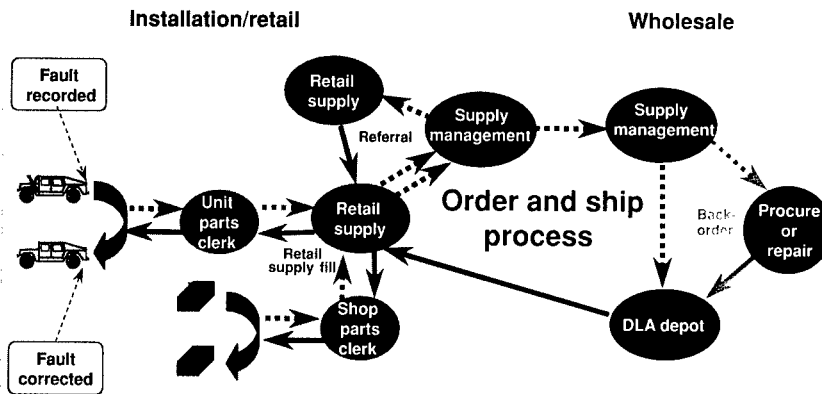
Installation/retail

Wholesale

Fault recorded

Retail supply

Referral

Supply management

Supply management

Unit parts clerk

Retail supply

Order and ship process

Back-order

Procure or repair

Retail supply fill

Shop parts clerk

DLA depot

Fault corrected